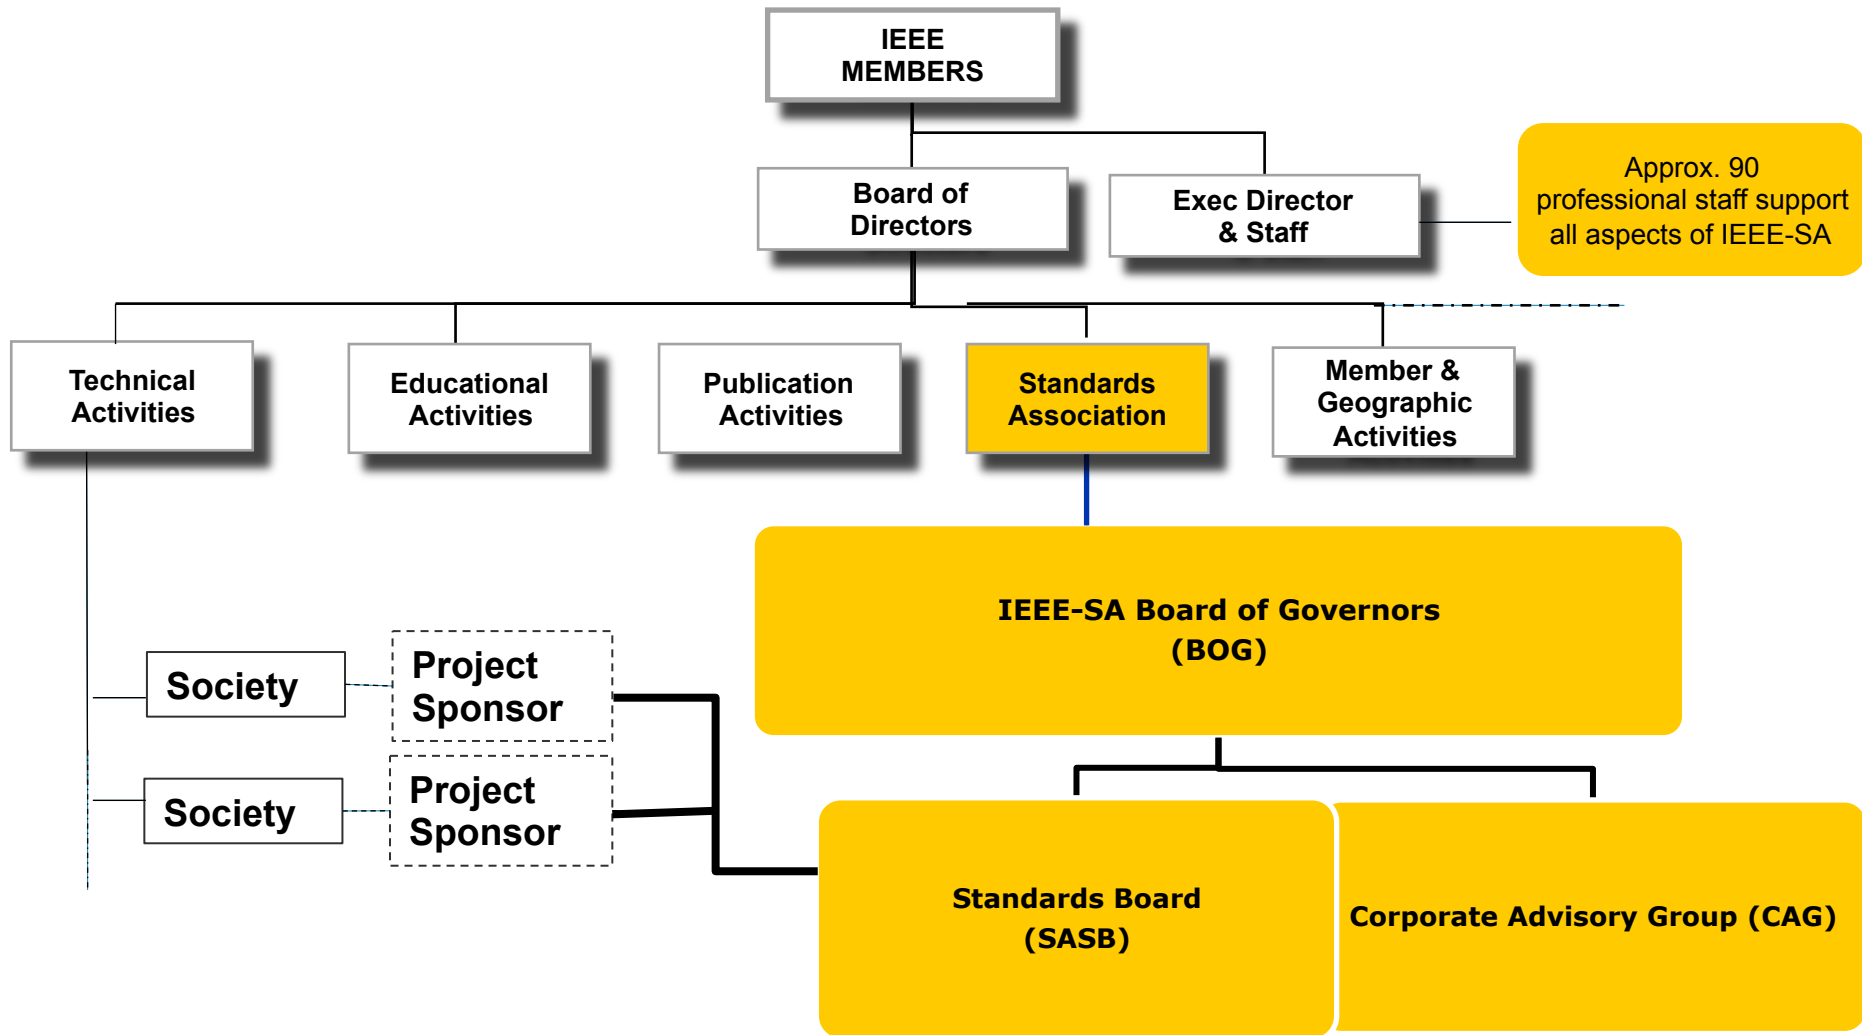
IEEE MEMBERS

Board of Directors

Exec Director & Staff

Approx. 90 professional staff support all aspects of IEEE-SA

Technical Activities

Educational Activities

Publication Activities

Standards Association

Member & Geographic Activities

IEEE-SA Board of Governors (BOG)

Society

Project Sponsor

Society

Project Sponsor

Standards Board (SASB)

Corporate Advisory Group (CAG)